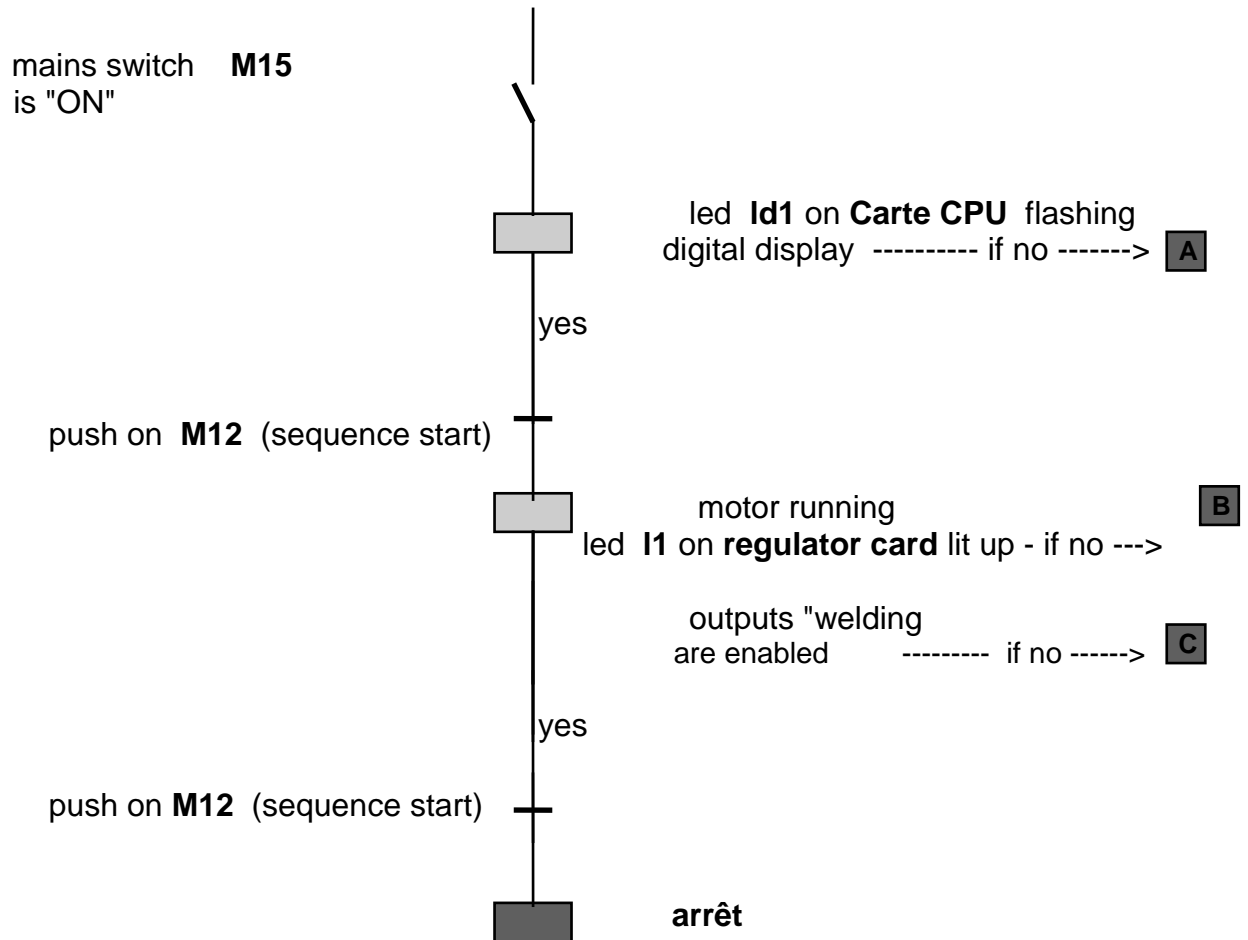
mains switch **M15** is "ON"

led **Id1** on **Carte CPU** flashing
digital display ---------- if no -------> A

yes

push on **M12** (sequence start)

motor running
led **l1** on **regulator card** lit up - if no ---> B

outputs "welding
are enabled --------- if no ------> C

yes

push on **M12** (sequence start)

**arrêt**